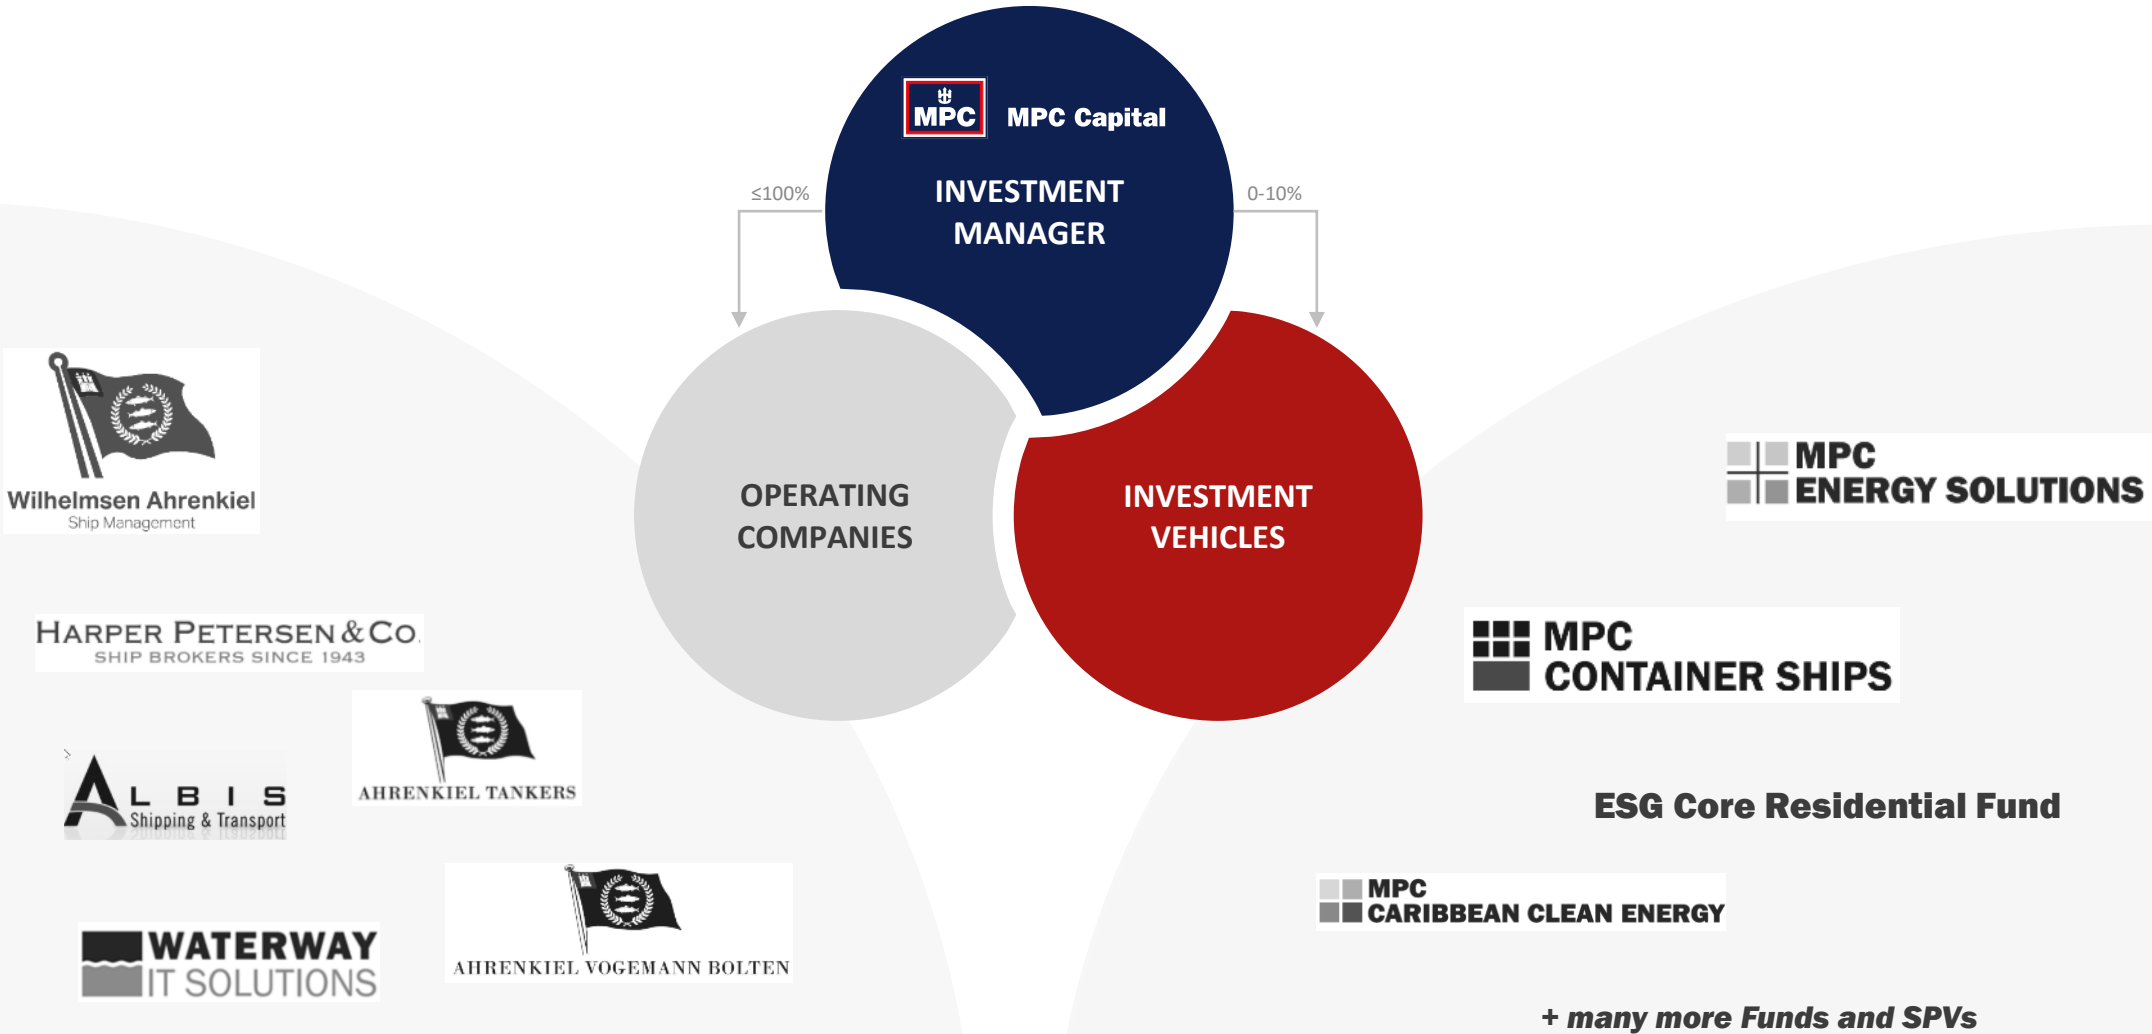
MPC MPC Capital

INVESTMENT MANAGER

≤100%

0-10%

OPERATING COMPANIES

INVESTMENT VEHICLES

Wilhelmsen Ahrenkiel
Ship Management

HARPER PETERSEN & CO.
SHIP BROKERS SINCE 1943

AHRENKIEL TANKERS

ALBIS
Shipping & Transport

WATERWAY
IT SOLUTIONS

AHRENKIEL VOGEMANN BOLTEN

MPC
ENERGY SOLUTIONS

MPC
CONTAINER SHIPS

ESG Core Residential Fund

MPC
CARIBBEAN CLEAN ENERGY

+ many more Funds and SPVs